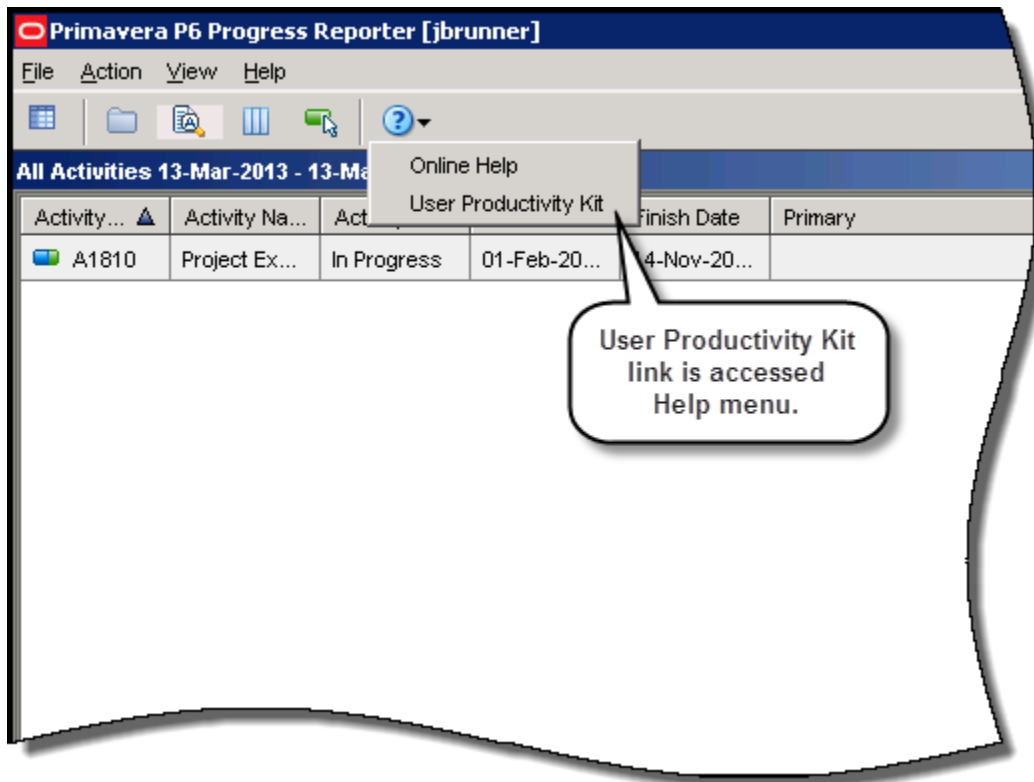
Primavera P6 Progress Reporter [jbrunner]

File Action View Help

All Activities 13-Mar-2013 - 13-Ma

Online Help
User Productivity Kit

| Activity... ▲ | Activity Na... | Act | | Finish Date | Primary |
|---|---|---|---|---|---|
| A1810 | Project Ex... | In Progress | 01-Feb-20... | 4-Nov-20... | |

User Productivity Kit link is accessed Help menu.